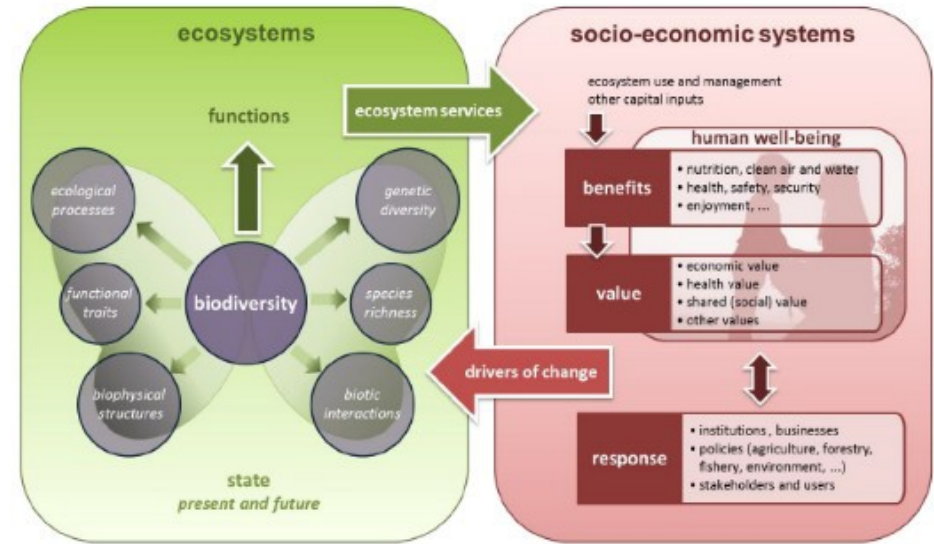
ecosystems

functions

ecological processes

genetic diversity

functional traits

biodiversity

species richness

biophysical structures

biotic interactions

state
present and future

ecosystem services

drivers of change

socio-economic systems

ecosystem use and management
other capital inputs

human well-being

benefits

• nutrition, clean air and water
• health, safety, security
• enjoyment, ...

value

• economic value
• health value
• shared (social) value
• other values

response

• institutions , businesses
• policies (agriculture, forestry, fishery, environment, ...)
• stakeholders and users